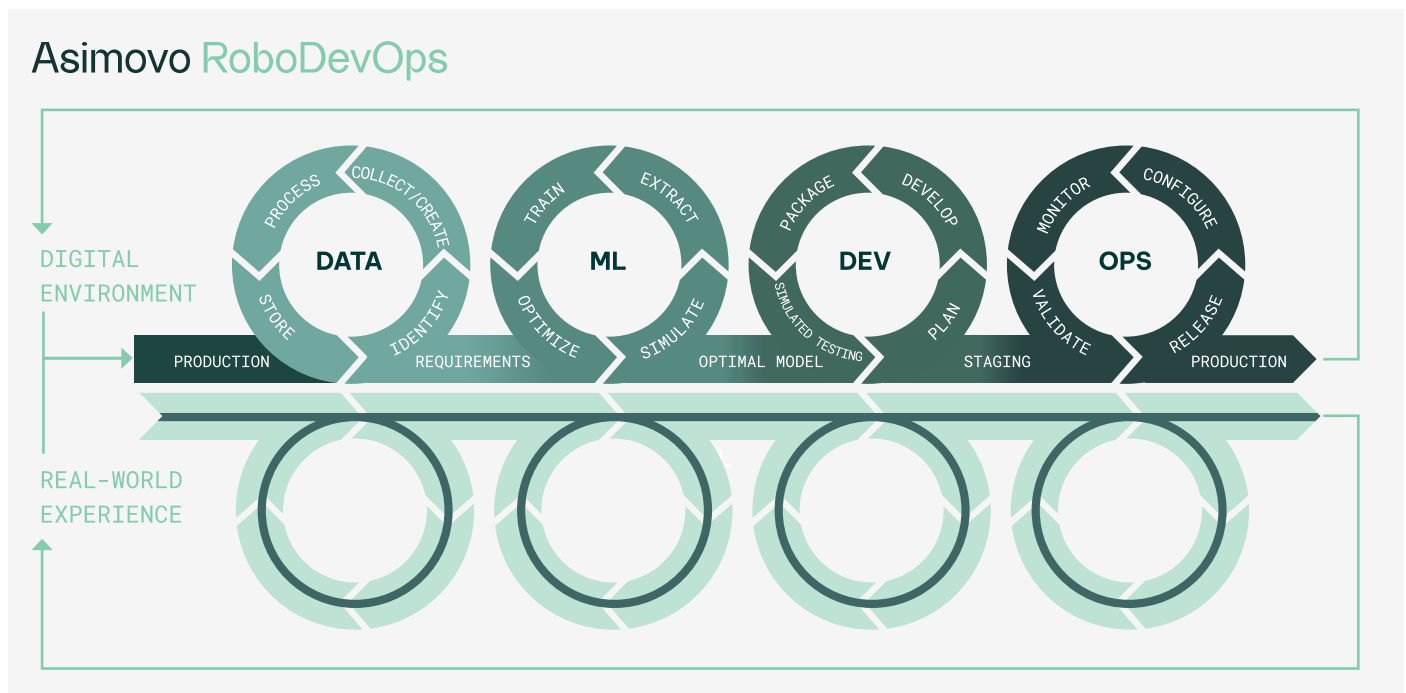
Asimovo RoboDevOps

DIGITAL ENVIRONMENT

REAL-WORLD EXPERIENCE

PROCESS
COLLECT/CREATE
DATA
STORE
IDENTIFY

TRAIN
EXTRACT
ML
OPTIMIZE
SIMULATE

PACKAGE
DEVELOP
DEV
SIMULATED TESTING
PLAN

MONITOR
CONFIGURE
OPS
VALIDATE
RELEASE

PRODUCTION
REQUIREMENTS
OPTIMAL MODEL
STAGING
PRODUCTION